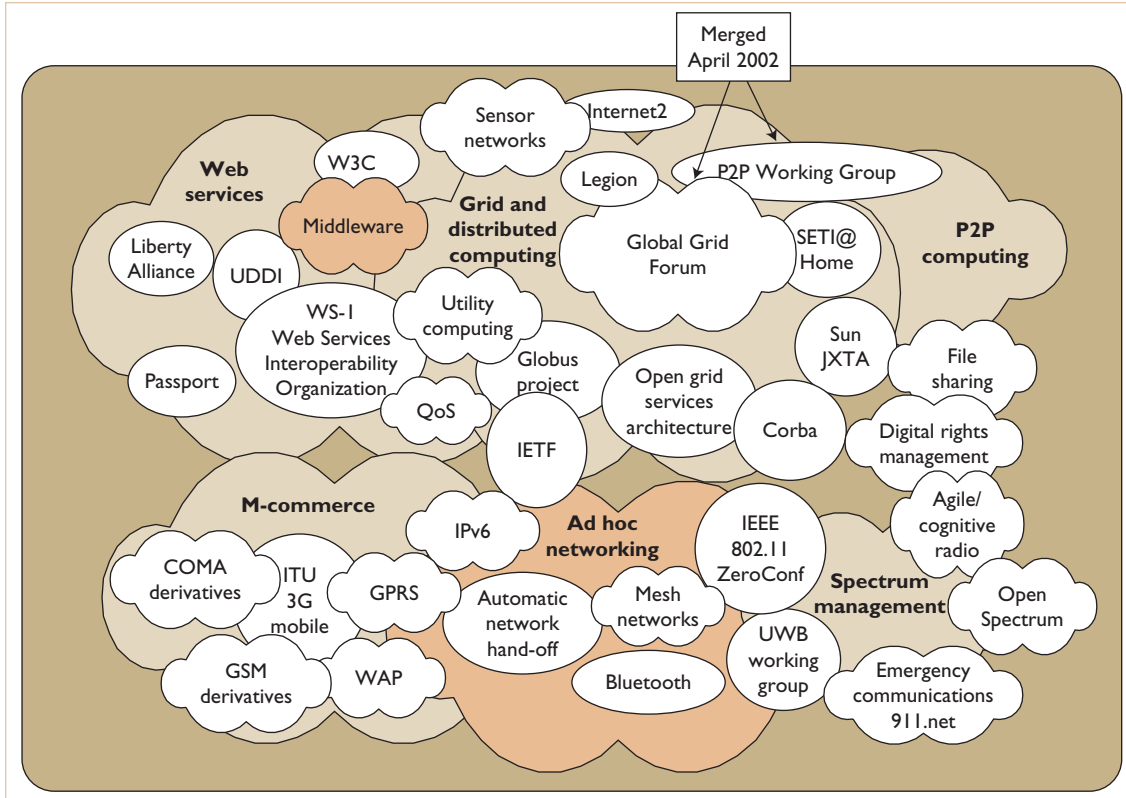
Merged
April 2002

Sensor networks

Internet2

W3C

Web services

Legion

P2P Working Group

Grid and distributed computing

Middleware

Liberty Alliance

UDDI

Global Grid Forum

SETI@ Home

P2P computing

WS-1 Web Services Interoperability Organization

Utility computing

Passport

Globus project

Sun JXTA

File sharing

QoS

Open grid services architecture

Corba

IETF

Digital rights management

M-commerce

Agile/ cognitive radio

IPv6

Ad hoc networking

IEEE 802.11 ZeroConf

COMA derivatives

ITU 3G mobile

GPRS

Automatic network hand-off

Mesh networks

Spectrum management

Open Spectrum

GSM derivatives

WAP

UWB working group

Bluetooth

Emergency communications 911.net